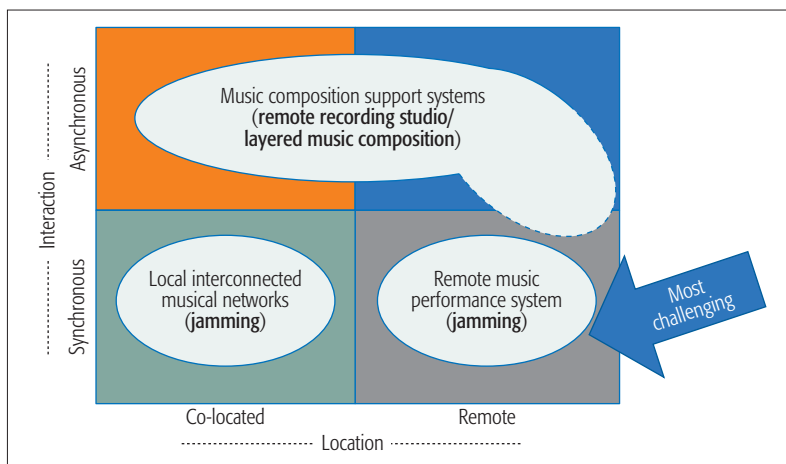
Interaction

Asynchronous

Synchronous

Music composition support systems (remote recording studio/ layered music composition)

Local interconnected musical networks (jamming)

Remote music performance system (jamming)

Most challenging

Co-located

Remote

Location